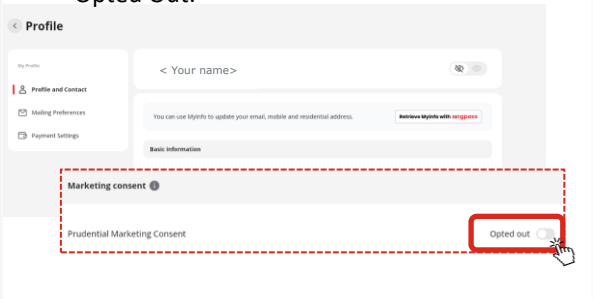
Opted Out.

Profile

My Profile

Profile and Contact

Mailing Preferences

Payment Settings

< Your name>

You can use MyInfo to update your email, mobile and residential address.

Retrieve MyInfo with singpass

Basic information

Marketing consent

Prudential Marketing Consent

Opted out